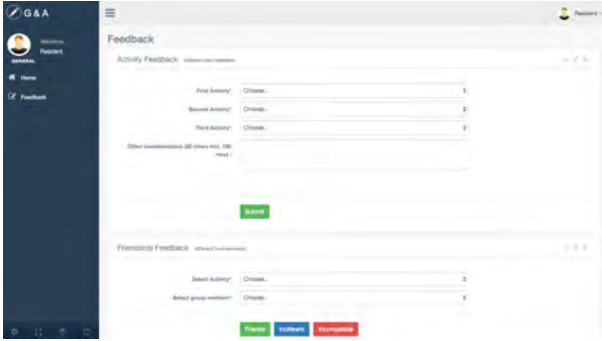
G&A

Welcome,
Resident
GENERAL

Home
Feedback

Resident

Feedback

Activity Feedback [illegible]

First Activity*: Choose...
Second Activity*: Choose...
Third Activity*: Choose...
Other considerations (20 chars min. 150 max) :

Submit

Friendship Feedback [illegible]

Select Activity*: Choose...
Select group member*: Choose...

Friends Indifferent Incompatible